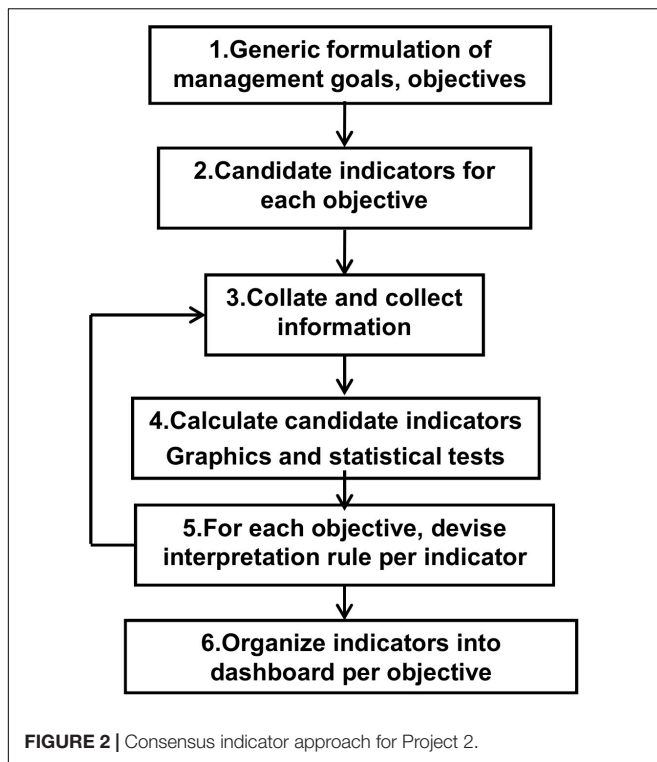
1.Generic formulation of management goals, objectives

2.Candidate indicators for each objective

3.Collate and collect information

4.Calculate candidate indicators
Graphics and statistical tests

5.For each objective, devise interpretation rule per indicator

6.Organize indicators into dashboard per objective

FIGURE 2 | Consensus indicator approach for Project 2.